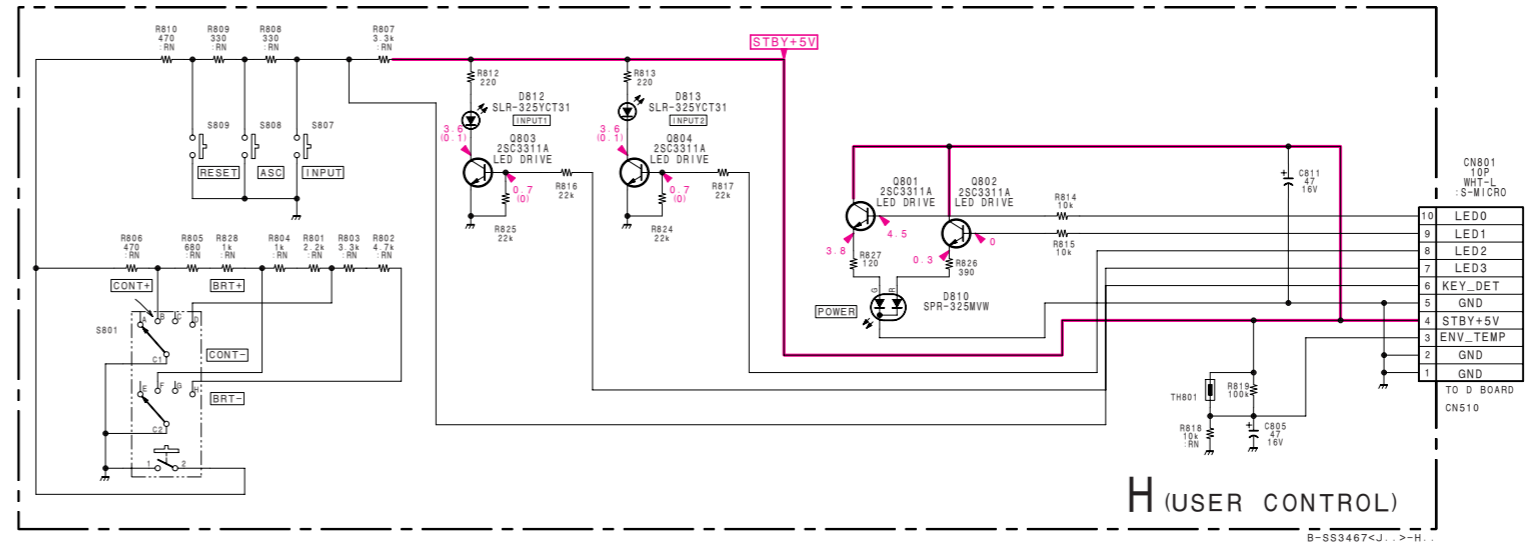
R810 470 :RN
R809 330 :RN
R808 330 :RN
R807 3.3k :RN
STBY+5V
R812 220
D812 SLR-325YCT31
INPUT1
R813 220
D813 SLR-325YCT31
INPUT2
S809
S808
S807
RESET
ASC
INPUT
3.6 (0.1)
Q803 2SC3311A LED DRIVE
0.7 (0)
R816 22k
R825 22k
3.6 (0.1)
Q804 2SC3311A LED DRIVE
0.7 (0)
R817 22k
R824 22k
Q801 2SC3311A LED DRIVE
Q802 2SC3311A LED DRIVE
C811 47 16V
CN801 10P WHT-L :S-MICRO
R814 10k
R815 10k
4.5
0
3.8
R827 120
0.3
R826 390
D810 SPR-325MVW
POWER
R806 470 :RN
R805 680 :RN
R828 1k :RN
R804 1k :RN
R801 2.2k :RN
R803 3.3k :RN
R802 4.7k :RN
CONT+
BRT+
S801
CONT-
BRT-
C1
C2
A B C D
E F G H
1 2
| 10 | LED0 |
| 9 | LED1 |
| 8 | LED2 |
| 7 | LED3 |
| 6 | KEY_DET |
| 5 | GND |
| 4 | STBY+5V |
| 3 | ENV_TEMP |
| 2 | GND |
| 1 | GND |
TO D BOARD CN510
TH801
R819 100k
R818 10k :RN
C805 47 16V
H (USER CONTROL)
B-SS3467<J..>-H..